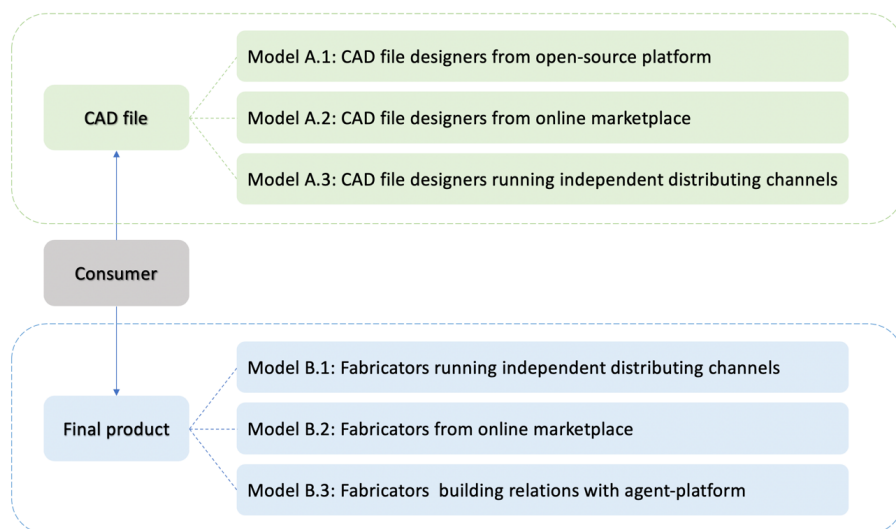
CAD file

Model A.1: CAD file designers from open-source platform

Model A.2: CAD file designers from online marketplace

Model A.3: CAD file designers running independent distributing channels

Consumer

Final product

Model B.1: Fabricators running independent distributing channels

Model B.2: Fabricators from online marketplace

Model B.3: Fabricators building relations with agent-platform